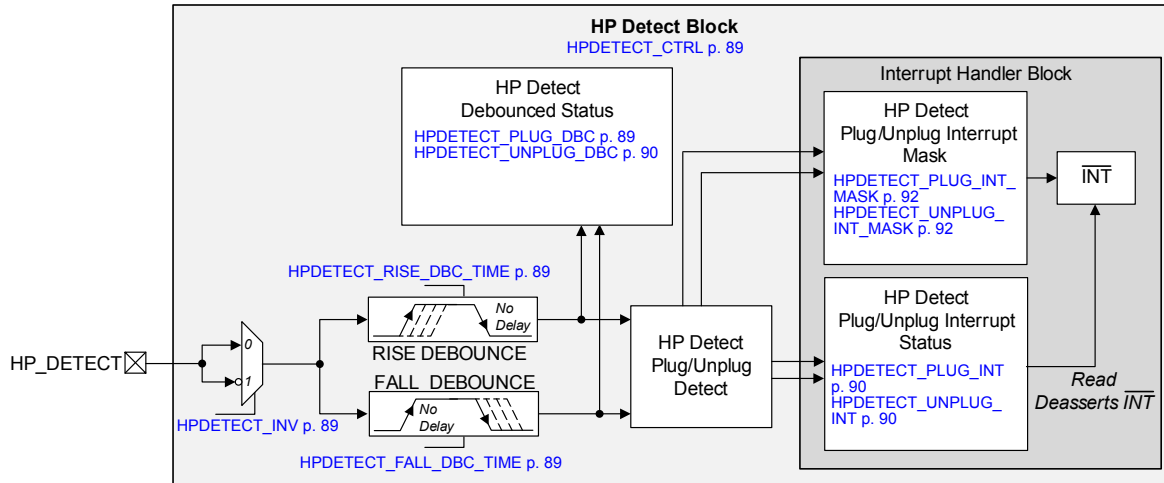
HP Detect Block
HPDETECT_CTRL p. 89

HP Detect
Debounced Status
HPDETECT_PLUG_DBC p. 89
HPDETECT_UNPLUG_DBC p. 90

Interrupt Handler Block

HP Detect
Plug/Unplug Interrupt
Mask
HPDETECT_PLUG_INT_MASK p. 92
HPDETECT_UNPLUG_INT_MASK p. 92

$\overline{INT}$

HPDETECT_RISE_DBC_TIME p. 89

No Delay

RISE DEBOUNCE

HP_DETECT

0
1

FALL DEBOUNCE

No Delay

HPDETECT_INV p. 89

HPDETECT_FALL_DBC_TIME p. 89

HP Detect
Plug/Unplug
Detect

HP Detect
Plug/Unplug Interrupt
Status
HPDETECT_PLUG_INT p. 90
HPDETECT_UNPLUG_INT p. 90

Read
Deasserts $\overline{INT}$